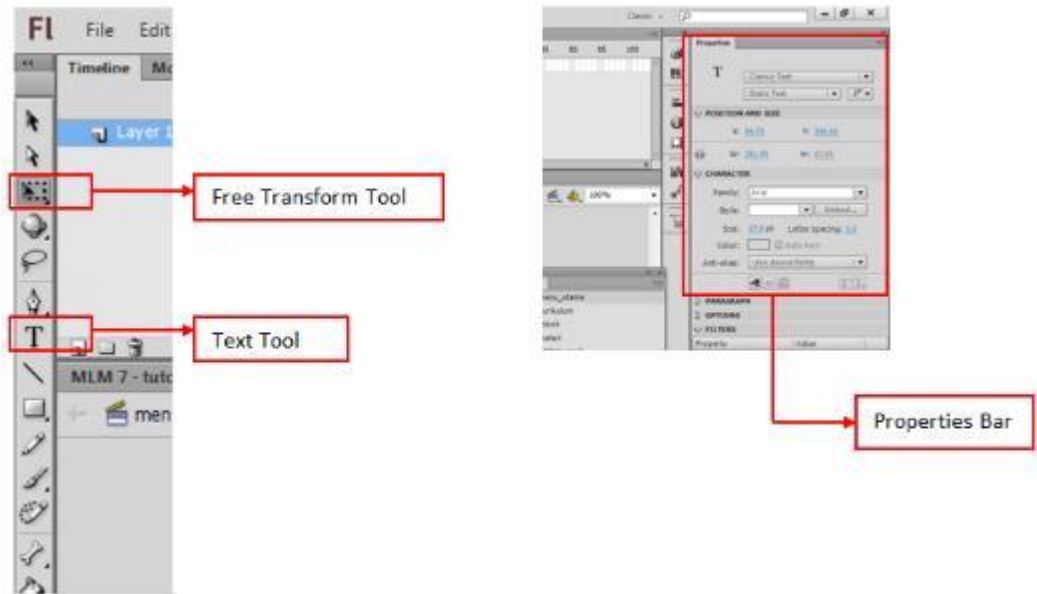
Fl File Edit

Timeline Mo

Layer 1

Free Transform Tool

Text Tool

MLM 7 - tuto

men

Classic

Properties

T

POSITION AND SIZE

CHARACTER

Family:

Style:

Size:

Letter spacing:

Color:

Anti-alias:

100%

PARAGRAPH

OPTIONS

FILTERS

Property

Value

Properties Bar